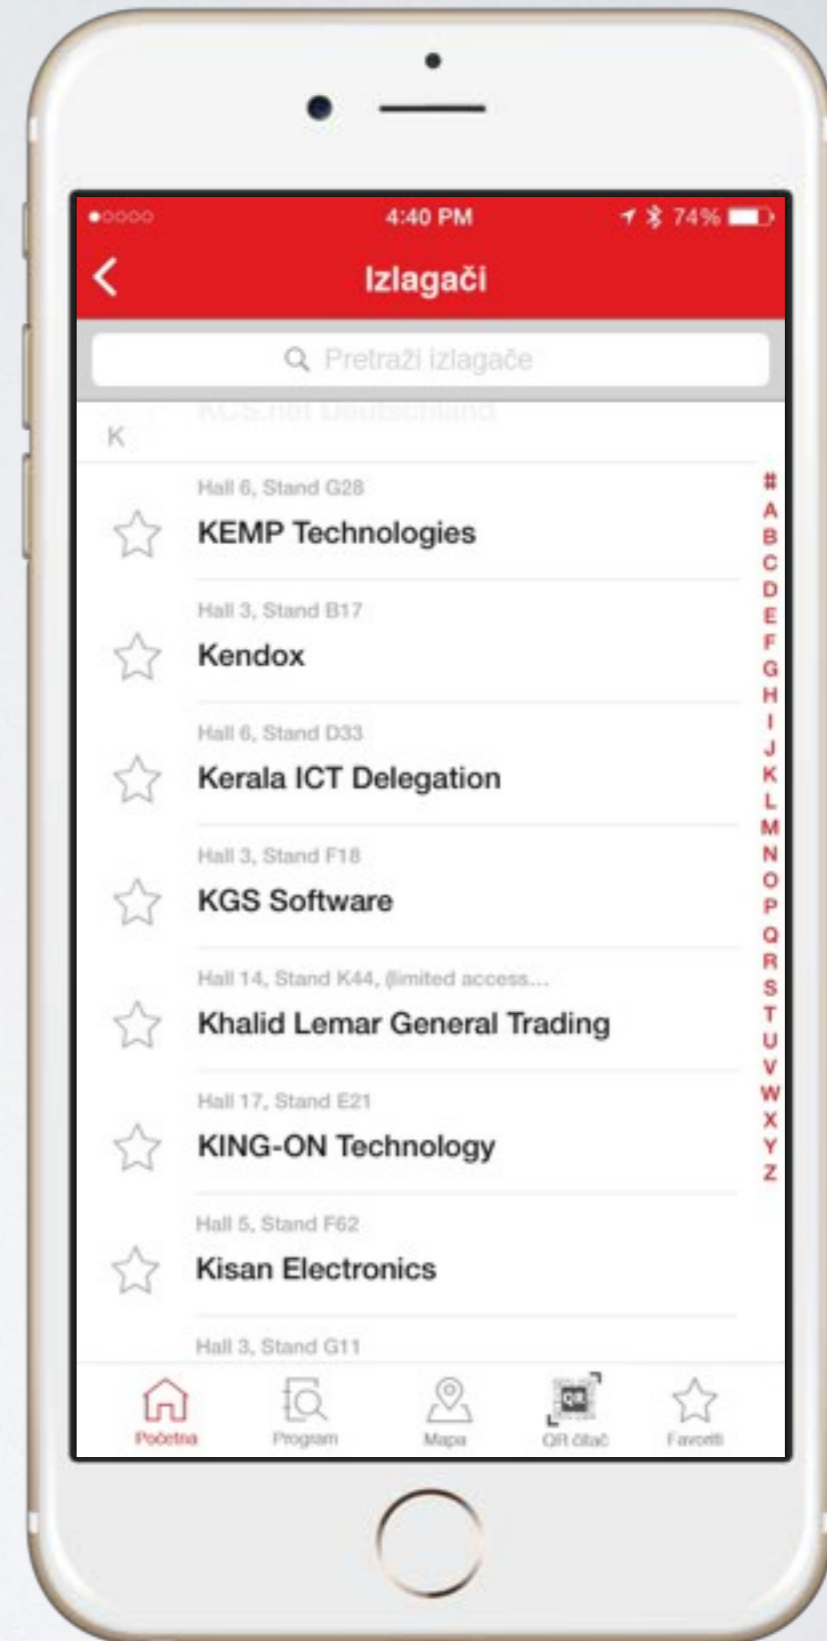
●○○○○ 4:40 PM 74%

Izlagači

Pretraži izlagače

KCS.net Deutschland

K

Hall 6, Stand G28
KEMP Technologies

Hall 3, Stand B17
Kendox

Hall 6, Stand D33
Kerala ICT Delegation

Hall 3, Stand F18
KGS Software

Hall 14, Stand K44, (limited access...
Khalid Lemar General Trading

Hall 17, Stand E21
KING-ON Technology

Hall 5, Stand F62
Kisan Electronics

Hall 3, Stand G11

# A B C D E F G H I J K L M N O P Q R S T U V W X Y Z

Početna Program Mapa QR čitač Favoriti